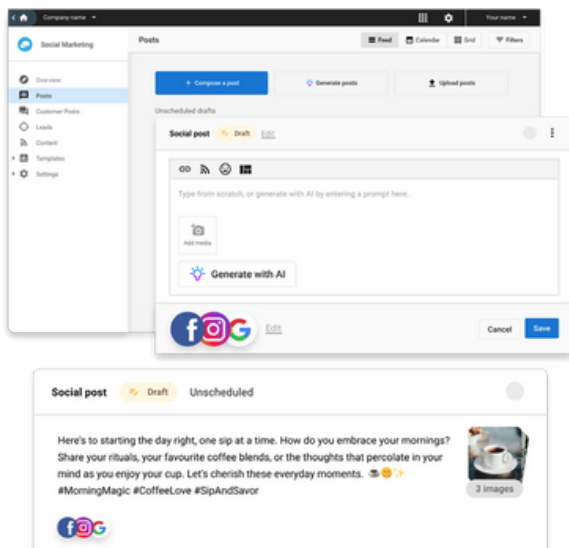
Company name ▾

Your name ▾

Social Marketing

Posts

Feed

Calendar

Grid

Filters

Overview

Posts

Customer Posts

Leads

Content

Templates

Settings

+ Compose a post

Generate posts

Upload posts

Unscheduled drafts

Social post

Draft

Edit

Type from scratch, or generate with AI by entering a prompt here...

Add media

Generate with AI

Edit

Cancel

Save

Social post

Draft

Unscheduled

Here's to starting the day right, one sip at a time. How do you embrace your mornings? Share your rituals, your favourite coffee blends, or the thoughts that percolate in your mind as you enjoy your cup. Let's cherish these everyday moments. ☕😊✨ #MorningMagic #CoffeeLove #SipAndSavor

3 images